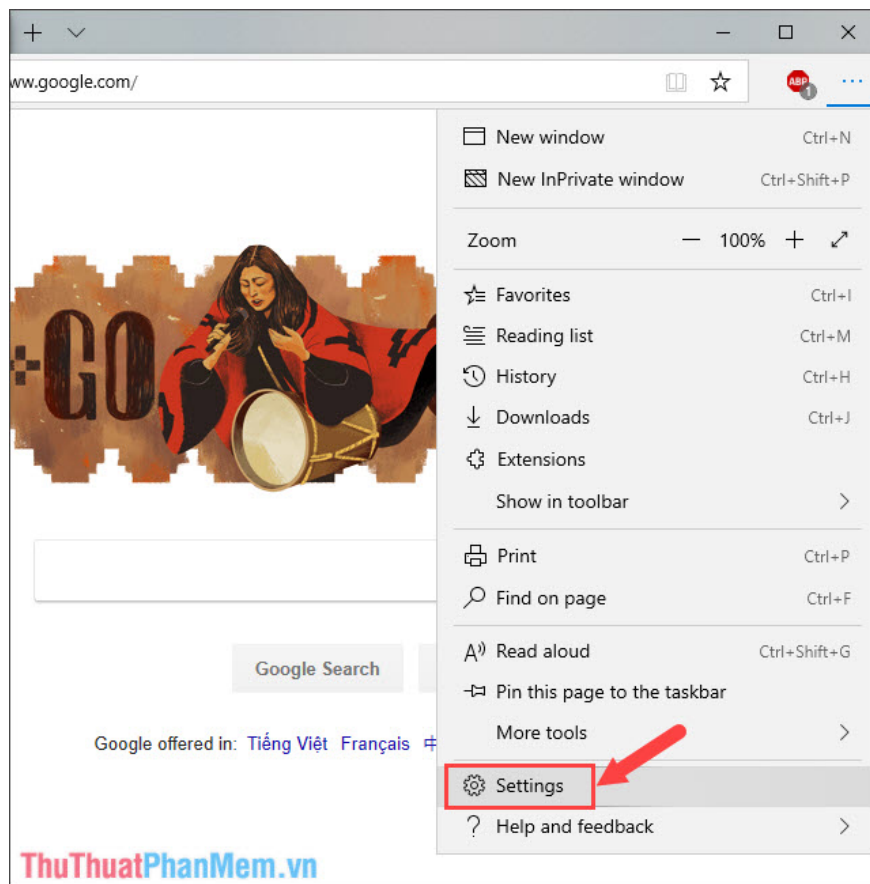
ww.google.com/

ABP 1

New window Ctrl+N
New InPrivate window Ctrl+Shift+P

Zoom — 100% +

Favorites Ctrl+I
Reading list Ctrl+M
History Ctrl+H
Downloads Ctrl+J
Extensions
Show in toolbar

Print Ctrl+P
Find on page Ctrl+F

Read aloud Ctrl+Shift+G
Pin this page to the taskbar
More tools

Settings
Help and feedback

GO

Google Search

Google offered in: Tiếng Việt Français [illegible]

ThuThuatPhanMem.vn